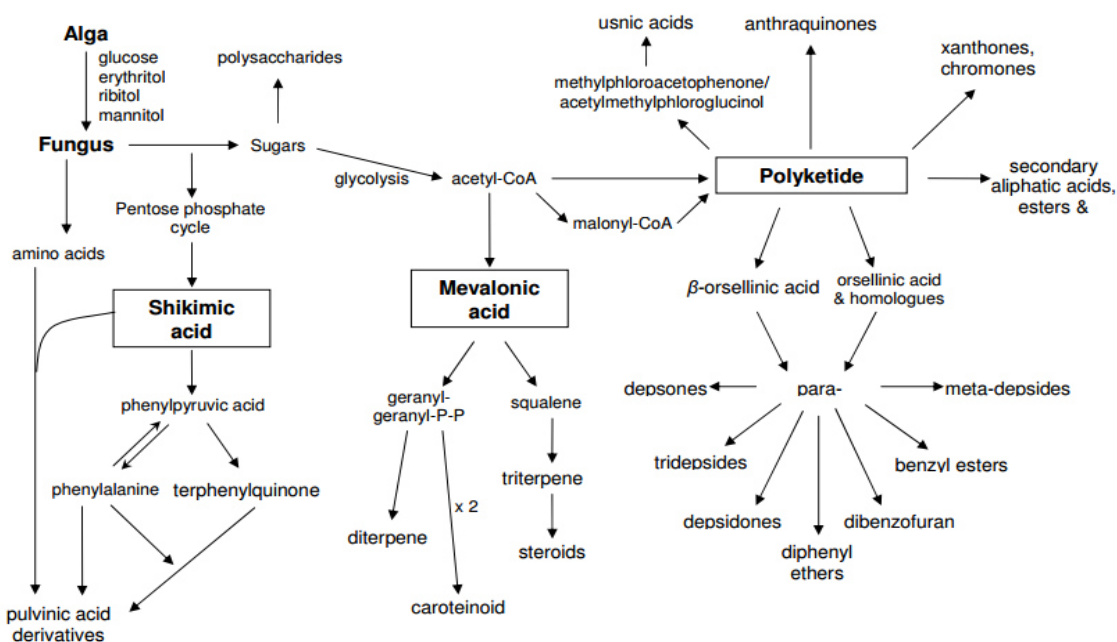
Alga
glucose
erythritol
ribitol
mannitol

Fungus

amino acids

polysaccharides

Sugars

Pentose phosphate cycle

Shikimic acid

phenylpyruvic acid

phenylalanine

terphenylquinone

pulvinic acid derivatives

glycolysis

acetyl-CoA

malonyl-CoA

Mevalonic acid

geranyl-geranyl-P-P

squalene

triterpene

steroids

diterpene

x 2

caroteinoid

usnic acids

methylphloroacetophenone/ acetylmethylphloroglucinol

anthraquinones

xanthones, chromones

Polyketide

secondary aliphatic acids, esters &

$\beta$-orsellinic acid

orsellinic acid & homologues

para-

depsones

meta-depsides

tridepsides

benzyl esters

depsidones

dibenzofuran

diphenyl ethers